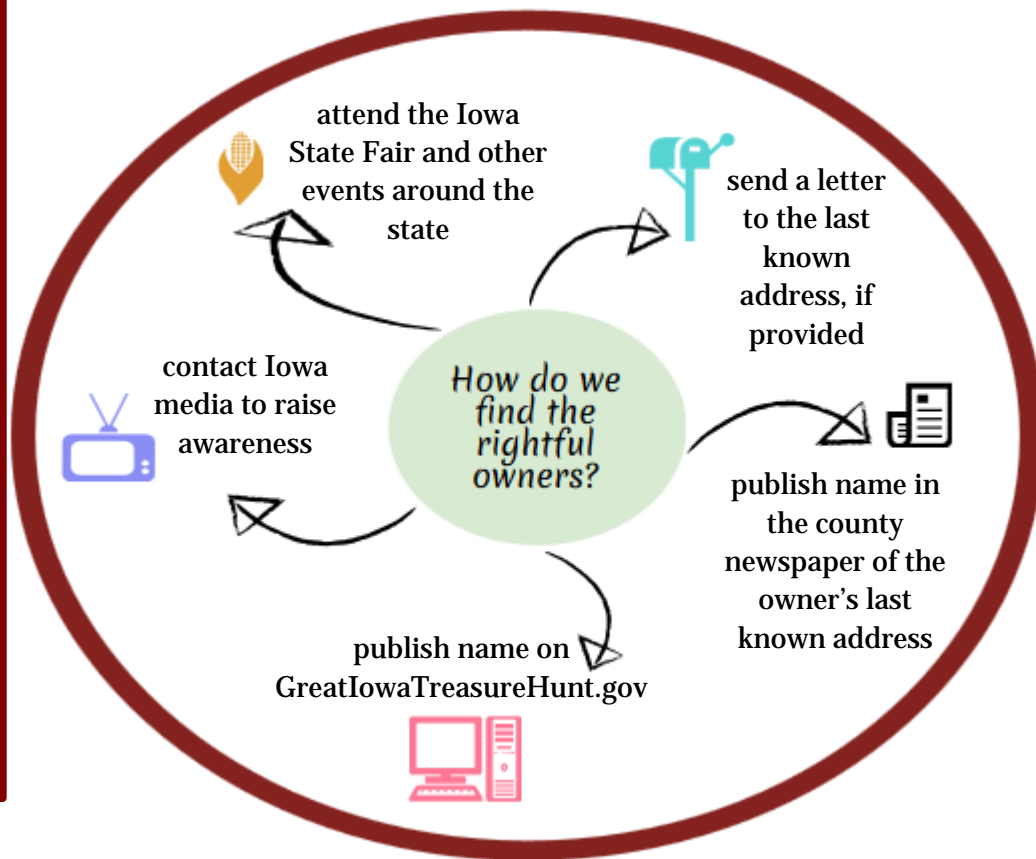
How do we find the rightful owners?

attend the Iowa State Fair and other events around the state

send a letter to the last known address, if provided

contact Iowa media to raise awareness

publish name in the county newspaper of the owner's last known address

publish name on GreatIowaTreasureHunt.gov